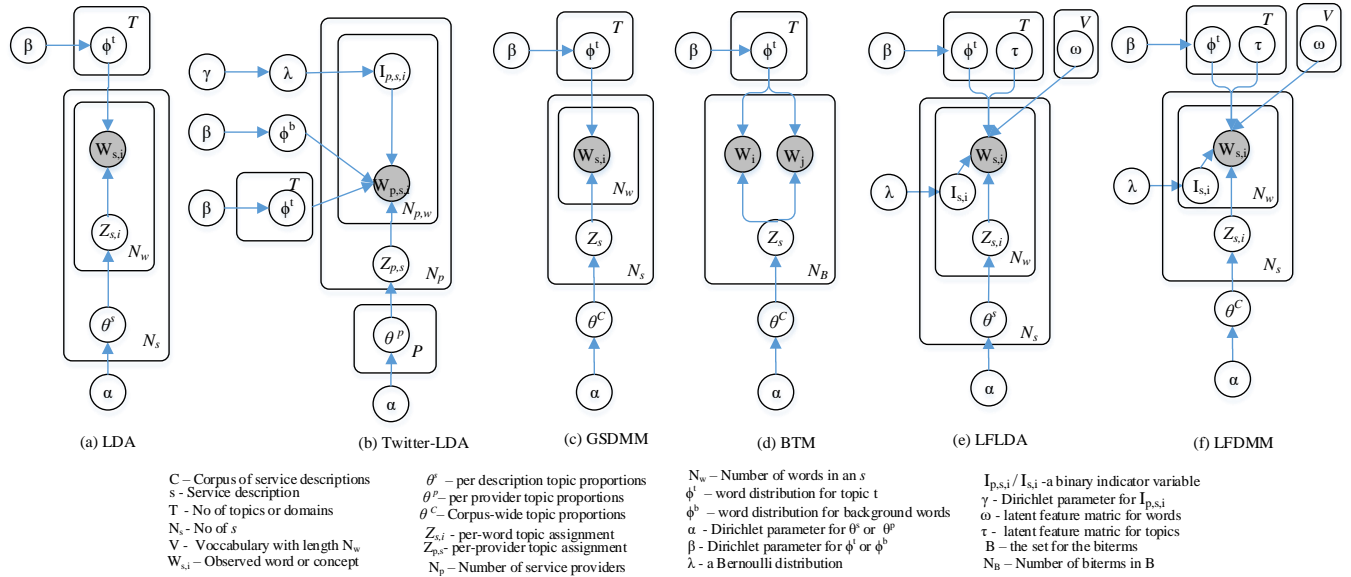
β $\phi^t$ T
$W_{s,i}$
$Z_{s,i}$ $N_w$
$\theta^s$ $N_s$
α
(a) LDA

γ λ $I_{p,s,i}$
β $\phi^b$
β $\phi^t$ T $W_{p,s,i}$ $N_{p,w}$
$Z_{p,s}$ $N_p$
$\theta^p$ P
α
(b) Twitter-LDA

β $\phi^t$ T
$W_{s,i}$ $N_w$
$Z_s$ $N_s$
$\theta^C$
α
(c) GSDMM

β $\phi^t$ T
$W_i$ $W_j$
$Z_s$ $N_B$
$\theta^C$
α
(d) BTM

β $\phi^t$ τ T ω V
λ $I_{s,i}$ $W_{s,i}$
$Z_{s,i}$ $N_w$
$\theta^s$ $N_s$
α
(e) LFLDA

β $\phi^t$ τ T ω V
λ $I_{s,i}$ $W_{s,i}$ $N_w$
$Z_{s,i}$ $N_s$
$\theta^C$
α
(f) LFDMM

C – Corpus of service descriptions
s - Service description
T - No of topics or domains
$N_s$ – No of $s$
V - Voccabulary with length $N_w$
$W_{s,i}$ – Observed word or concept

$\theta^s$ – per description topic proportions
$\theta^p$ – per provider topic proportions
$\theta^C$ – Corpus-wide topic proportions
$Z_{s,i}$ - per-word topic assignment
$Z_{p,s}$ - per-provider topic assignment
$N_p$ – Number of service providers

$N_w$ – Number of words in an $s$
$\phi^t$ – word distribution for topic t
$\phi^b$ – word distribution for background words
α - Dirichlet parameter for $\theta^s$ or $\theta^p$
β - Dirichlet parameter for $\phi^t$ or $\phi^b$
λ - a Bernoulli distribution

$I_{p,s,i}$ / $I_{s,i}$ -a binary indicator variable
γ - Dirichlet parameter for $I_{p,s,i}$
ω - latent feature matric for words
τ - latent feature matric for topics
B – the set for the biterms
$N_B$ – Number of biterms in B